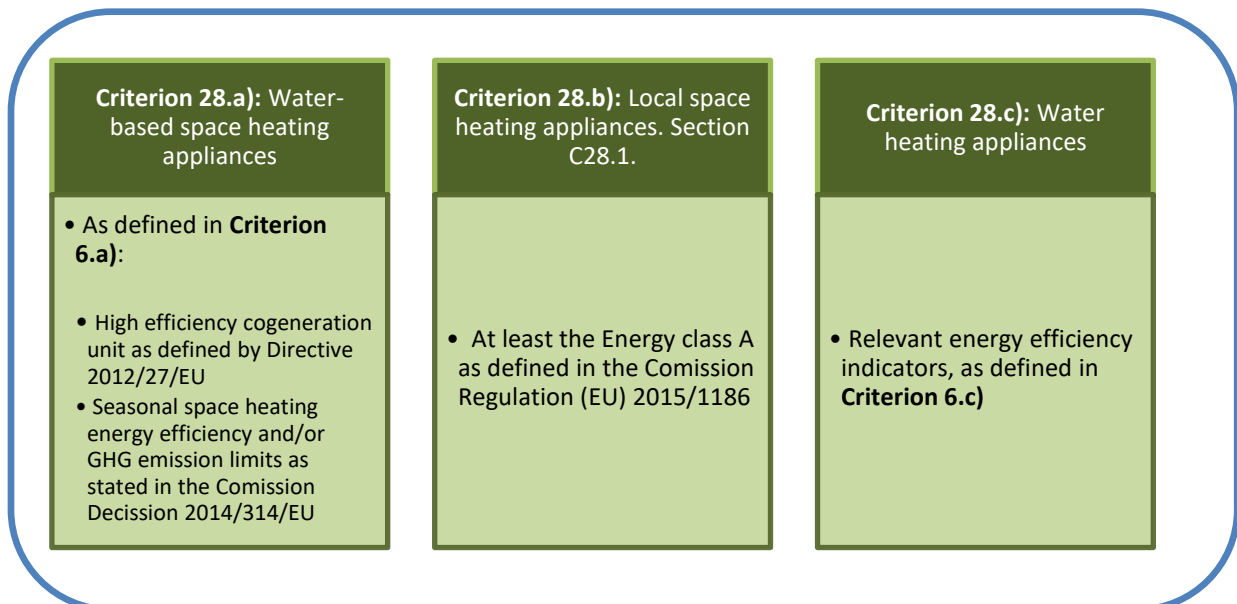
**Criterion 28.a):** Water-based space heating appliances

• As defined in **Criterion 6.a)**:

• High efficiency cogeneration unit as defined by Directive 2012/27/EU
• Seasonal space heating energy efficiency and/or GHG emission limits as stated in the Comission Decission 2014/314/EU

**Criterion 28.b):** Local space heating appliances. Section C28.1.

• At least the Energy class A as defined in the Comission Regulation (EU) 2015/1186

**Criterion 28.c):** Water heating appliances

• Relevant energy efficiency indicators, as defined in **Criterion 6.c)**